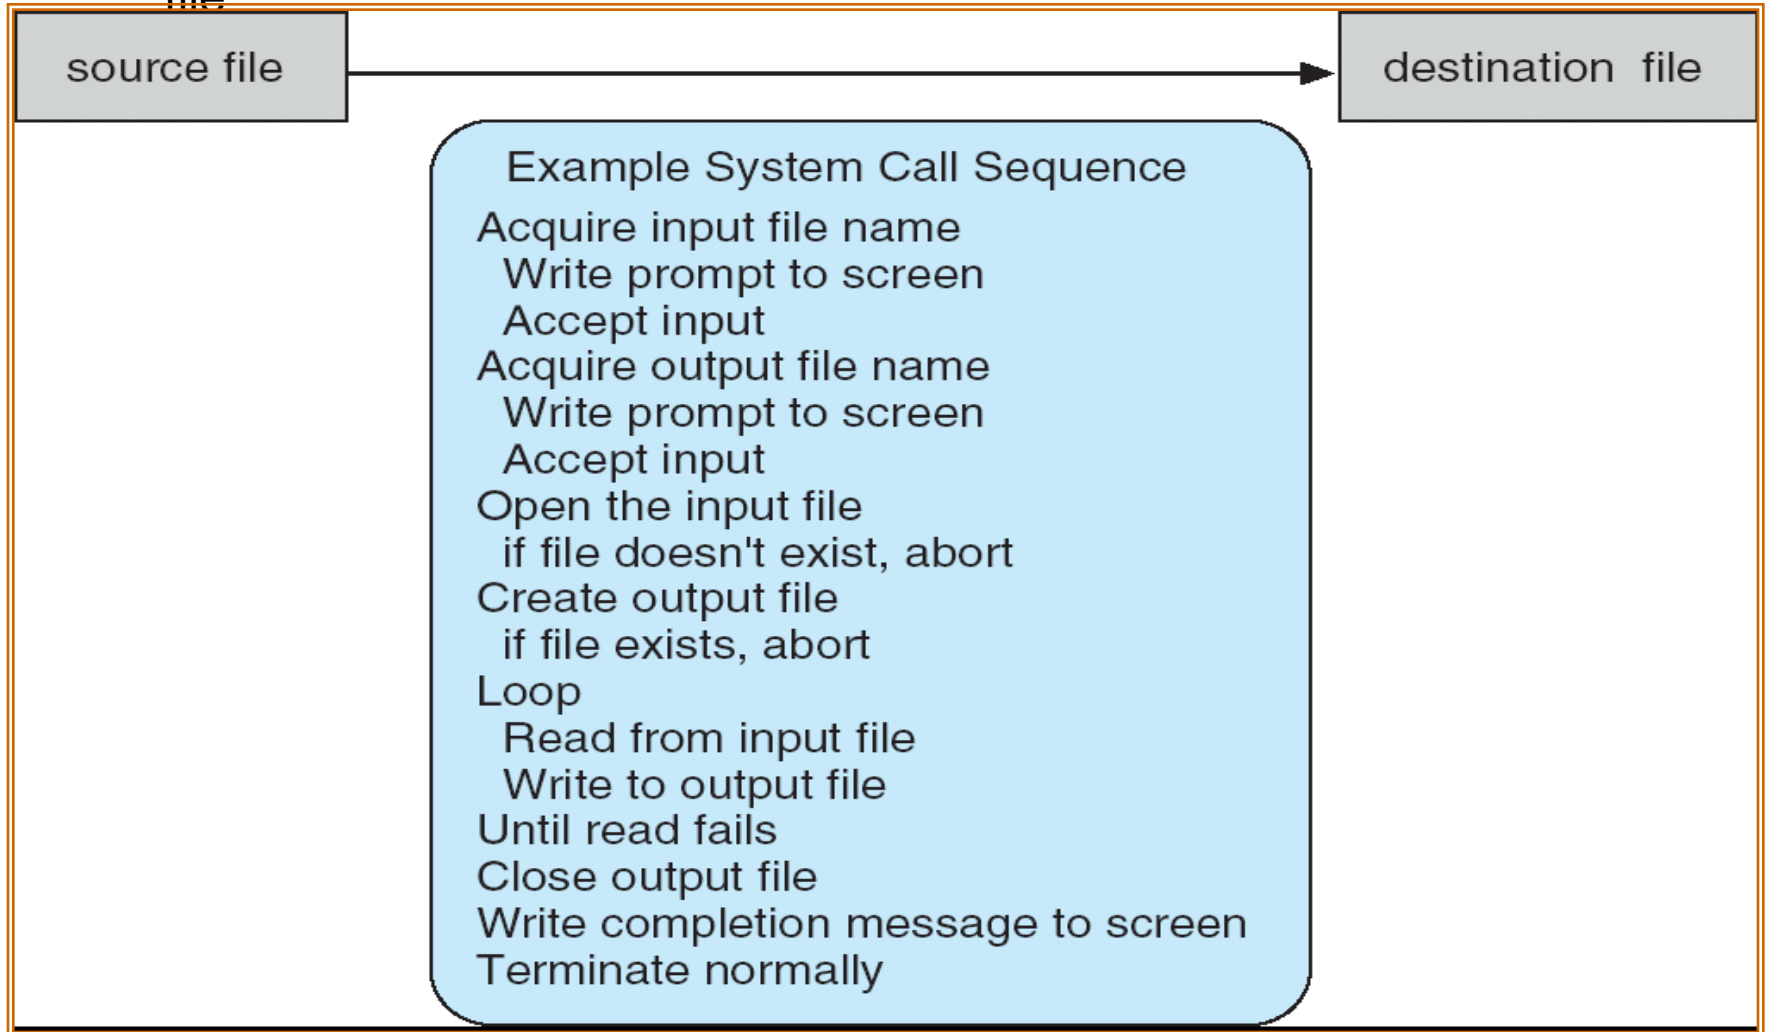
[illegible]

source file

destination file

Example System Call Sequence
Acquire input file name
Write prompt to screen
Accept input
Acquire output file name
Write prompt to screen
Accept input
Open the input file
if file doesn't exist, abort
Create output file
if file exists, abort
Loop
Read from input file
Write to output file
Until read fails
Close output file
Write completion message to screen
Terminate normally